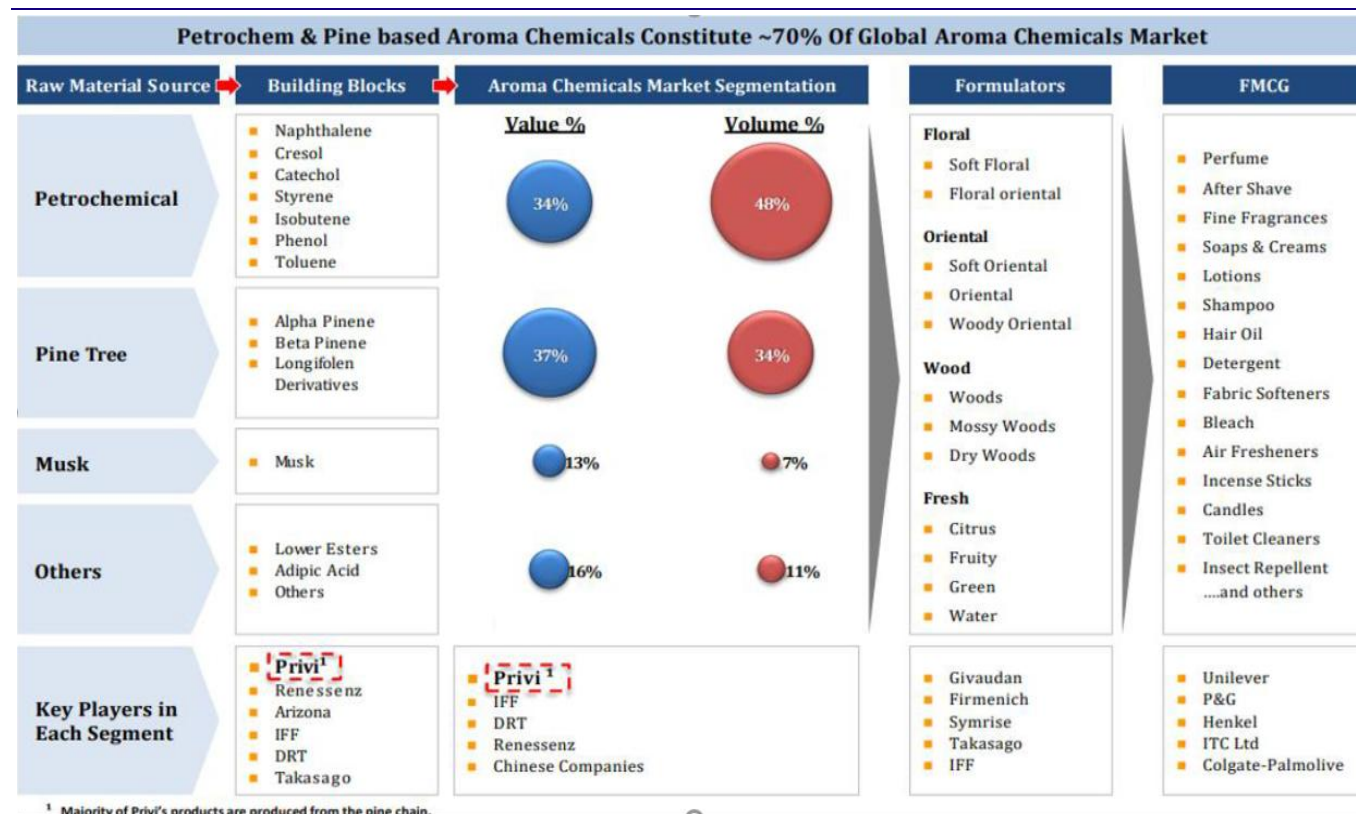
Petrochem & Pine based Aroma Chemicals Constitute ~70% Of Global Aroma Chemicals Market

Raw Material Source

Building Blocks

Aroma Chemicals Market Segmentation

Formulators

FMCG

Value %

Volume %

Petrochemical

- Naphthalene
- Cresol
- Catechol
- Styrene
- Isobutene
- Phenol
- Toluene

34%

48%

Pine Tree

- Alpha Pinene
- Beta Pinene
- Longifolen Derivatives

37%

34%

Musk

- Musk

13%

7%

Others

- Lower Esters
- Adipic Acid
- Others

16%

11%

Floral
- Soft Floral
- Floral oriental

Oriental
- Soft Oriental
- Oriental
- Woody Oriental

Wood
- Woods
- Mossy Woods
- Dry Woods

Fresh
- Citrus
- Fruity
- Green
- Water

- Perfume
- After Shave
- Fine Fragrances
- Soaps & Creams
- Lotions
- Shampoo
- Hair Oil
- Detergent
- Fabric Softeners
- Bleach
- Air Fresheners
- Incense Sticks
- Candles
- Toilet Cleaners
- Insect Repellent
....and others

Key Players in Each Segment

- Privi$^1$
- Renessenz
- Arizona
- IFF
- DRT
- Takasago

- Privi $^1$
- IFF
- DRT
- Renessenz
- Chinese Companies

- Givaudan
- Firmenich
- Symrise
- Takasago
- IFF

- Unilever
- P&G
- Henkel
- ITC Ltd
- Colgate-Palmolive

$^1$ Majority of Privi's products are produced from the pine chain.